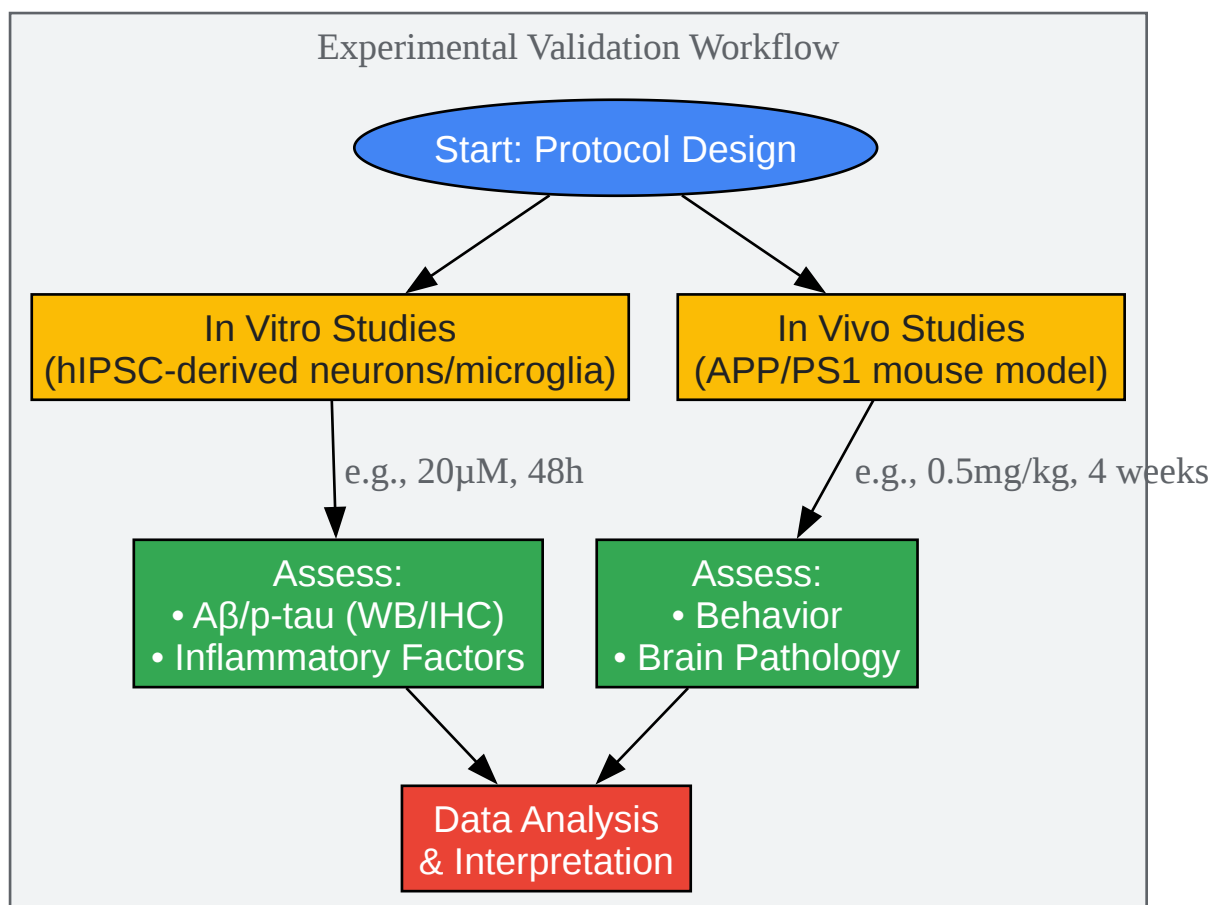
Experimental Validation Workflow

Start: Protocol Design

In Vitro Studies
(hIPSC-derived neurons/microglia)

In Vivo Studies
(APP/PS1 mouse model)

e.g., 20μM, 48h

e.g., 0.5mg/kg, 4 weeks

Assess:
• Aβ/p-tau (WB/IHC)
• Inflammatory Factors

Assess:
• Behavior
• Brain Pathology

Data Analysis
& Interpretation